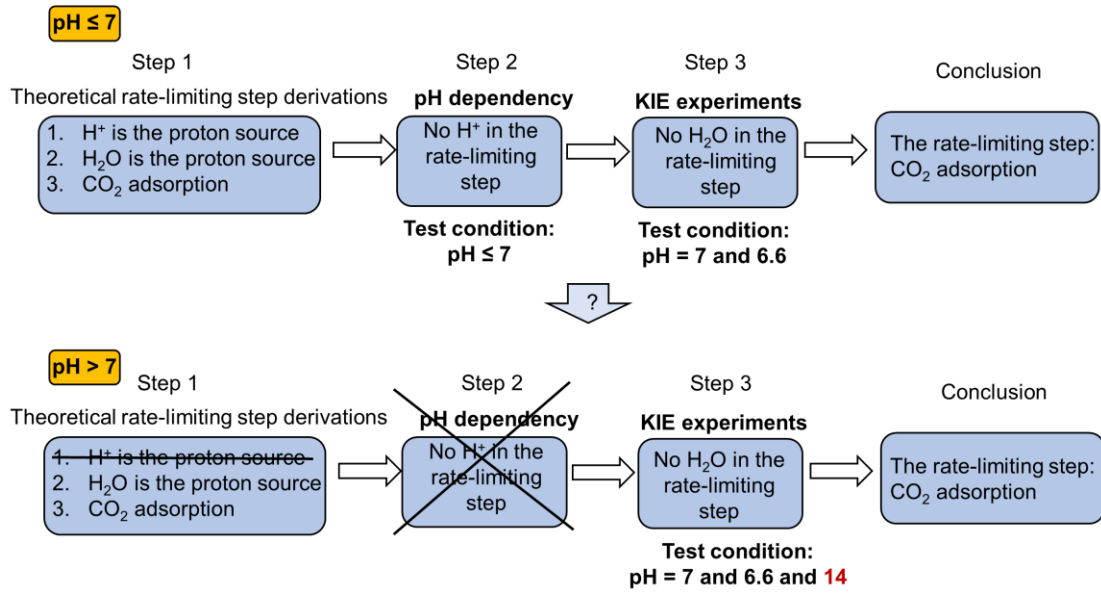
pH ≤ 7

Step 1

Theoretical rate-limiting step derivations

1. $H^+$ is the proton source
2. $H_2O$ is the proton source
3. $CO_2$ adsorption

Step 2

pH dependency

No $H^+$ in the rate-limiting step

Test condition: pH ≤ 7

Step 3

KIE experiments

No $H_2O$ in the rate-limiting step

Test condition: pH = 7 and 6.6

Conclusion

The rate-limiting step: $CO_2$ adsorption

?

pH > 7

Step 1

Theoretical rate-limiting step derivations

1. $H^+$ is the proton source
2. $H_2O$ is the proton source
3. $CO_2$ adsorption

Step 2

pH dependency

No $H^+$ in the rate-limiting step

Step 3

KIE experiments

No $H_2O$ in the rate-limiting step

Test condition: pH = 7 and 6.6 and 14

Conclusion

The rate-limiting step: $CO_2$ adsorption